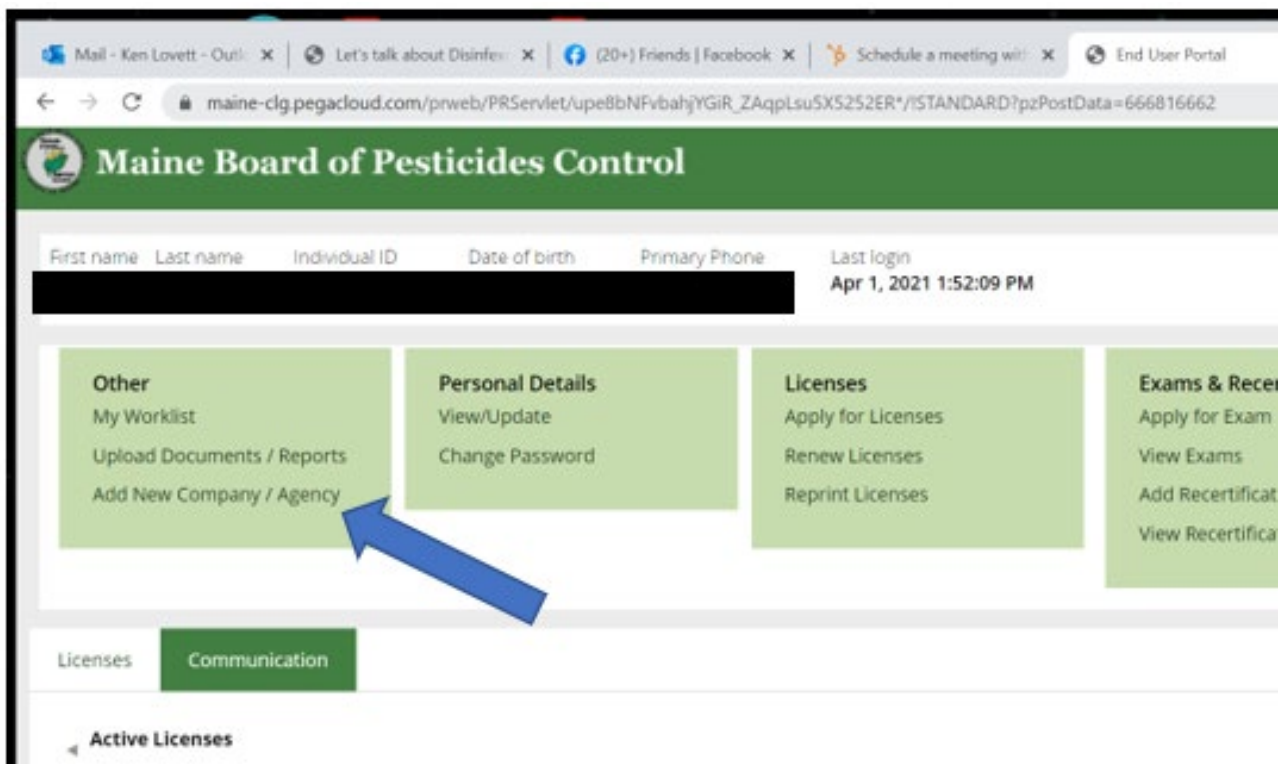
Mail - Ken Lovett - Outl ×
Let's talk about Disinfe ×
(20+) Friends | Facebook ×
Schedule a meeting wit ×
End User Portal

maine-clg.pegacloud.com/prweb/PRServlet/upe8bNFvbahjYGiR_ZAqpLsu5X5252ER*/!STANDARD?pzPostData=666816662

Maine Board of Pesticides Control

First name Last name Individual ID Date of birth Primary Phone
Last login
Apr 1, 2021 1:52:09 PM

Other
My Worklist
Upload Documents / Reports
Add New Company / Agency

Personal Details
View/Update
Change Password

Licenses
Apply for Licenses
Renew Licenses
Reprint Licenses

Exams & Recer
Apply for Exam
View Exams
Add Recertificat
View Recertifica

Licenses
Communication

Active Licenses